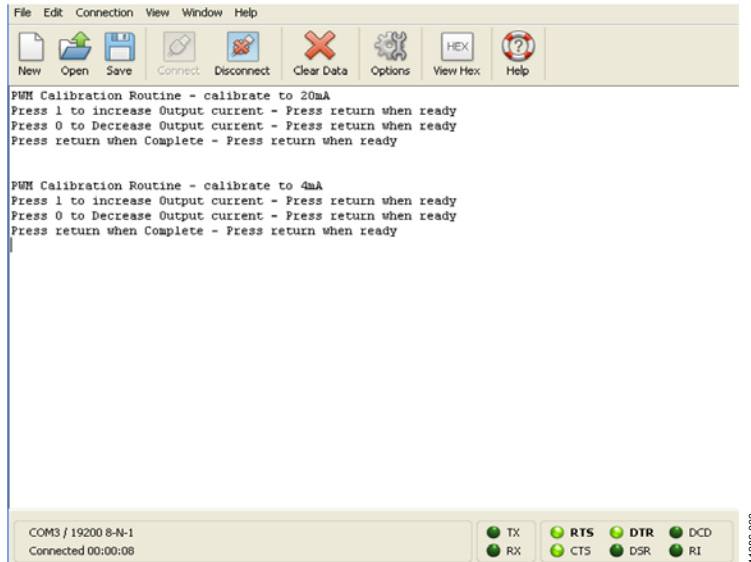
File Edit Connection View Window Help

New Open Save Connect Disconnect Clear Data Options HEX View Hex Help

PWM Calibration Routine - calibrate to 20mA
Press 1 to increase Output current - Press return when ready
Press 0 to Decrease Output current - Press return when ready
Press return when Complete - Press return when ready

PWM Calibration Routine - calibrate to 4mA
Press 1 to increase Output current - Press return when ready
Press 0 to Decrease Output current - Press return when ready
Press return when Complete - Press return when ready

COM3 / 19200 8-N-1
Connected 00:00:08

TX RX RTS CTS DTR DSR DCD RI

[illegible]